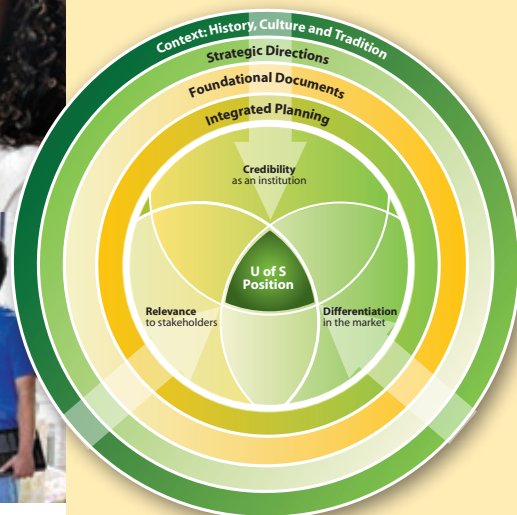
Context: History, Culture and Tradition
Strategic Directions
Foundational Documents
Integrated Planning

Credibility
as an institution

U of S
Position

Relevance
to stakeholders

Differentiation
in the market